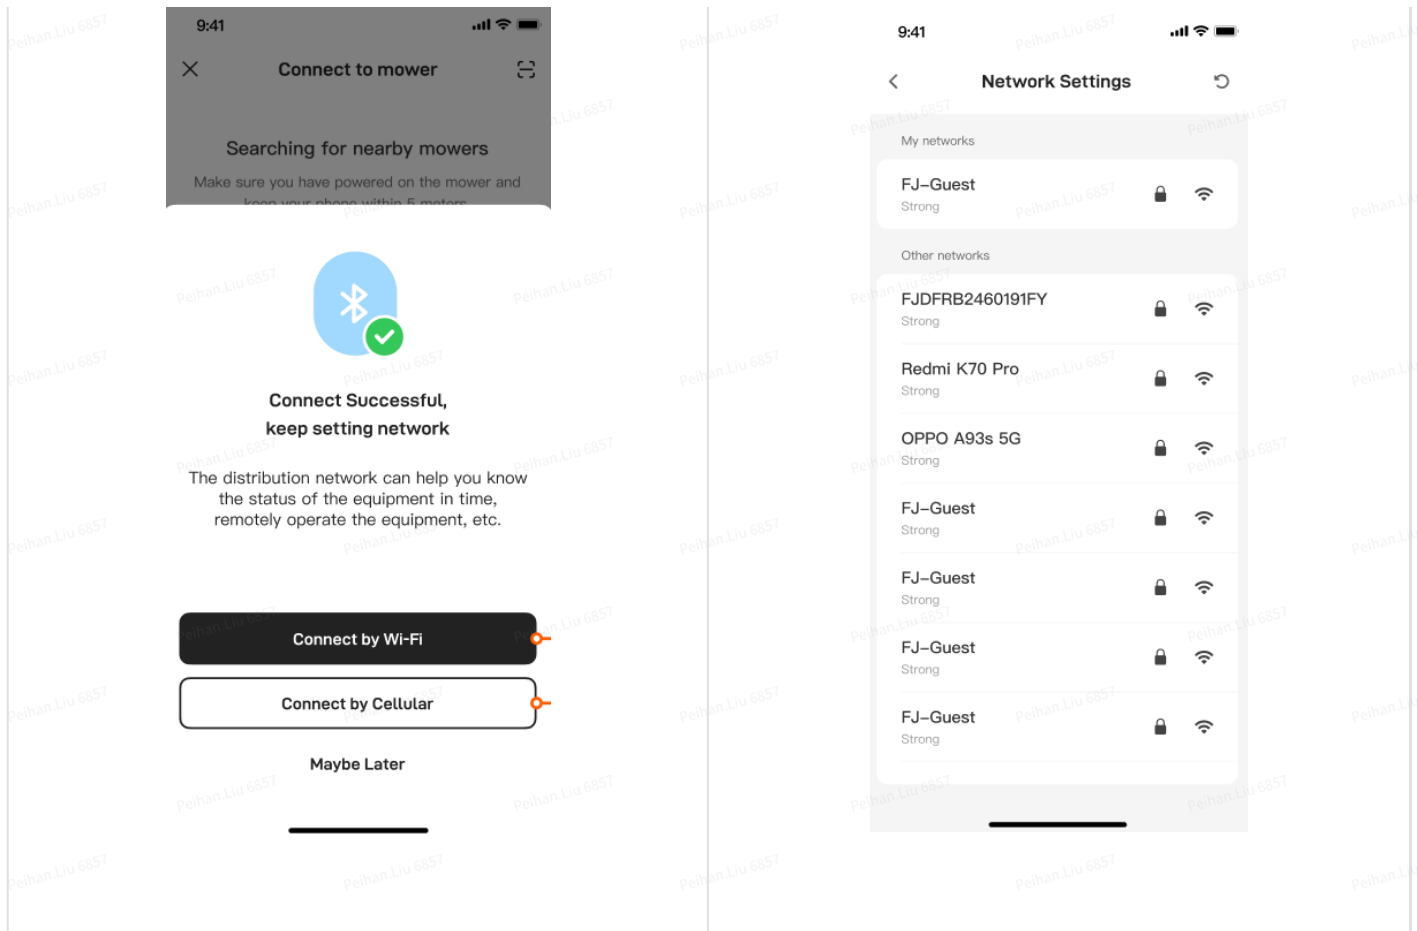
9:41

Connect to mower

Searching for nearby mowers

Make sure you have powered on the mower and keep your phone within 5 meters

Connect Successful, keep setting network

The distribution network can help you know the status of the equipment in time, remotely operate the equipment, etc.

Connect by Wi-Fi

Connect by Cellular

Maybe Later

9:41

Network Settings

My networks

FJ–Guest
Strong

Other networks

FJDFRB2460191FY
Strong

Redmi K70 Pro
Strong

OPPO A93s 5G
Strong

FJ–Guest
Strong

FJ–Guest
Strong

FJ–Guest
Strong

FJ–Guest
Strong

Peihan.Liu 6857